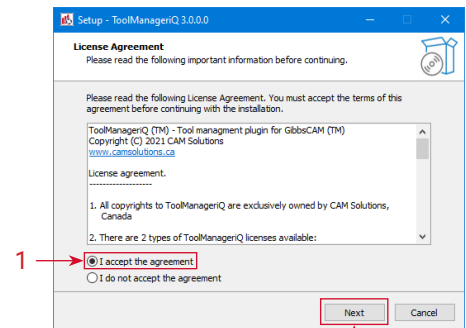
Setup - ToolManageriQ 3.0.0.0

License Agreement

Please read the following important information before continuing.

Please read the following License Agreement. You must accept the terms of this agreement before continuing with the installation.

ToolManageriQ (TM) - Tool managment plugin for GibbsCAM (TM)
Copyright (C) 2021 CAM Solutions
www.camsolutions.ca

License agreement.
-------------------

1. All copyrights to ToolManageriQ are exclusively owned by CAM Solutions, Canada

2. There are 2 types of ToolManageriQ licenses available:

1

I accept the agreement

I do not accept the agreement

Next

Cancel